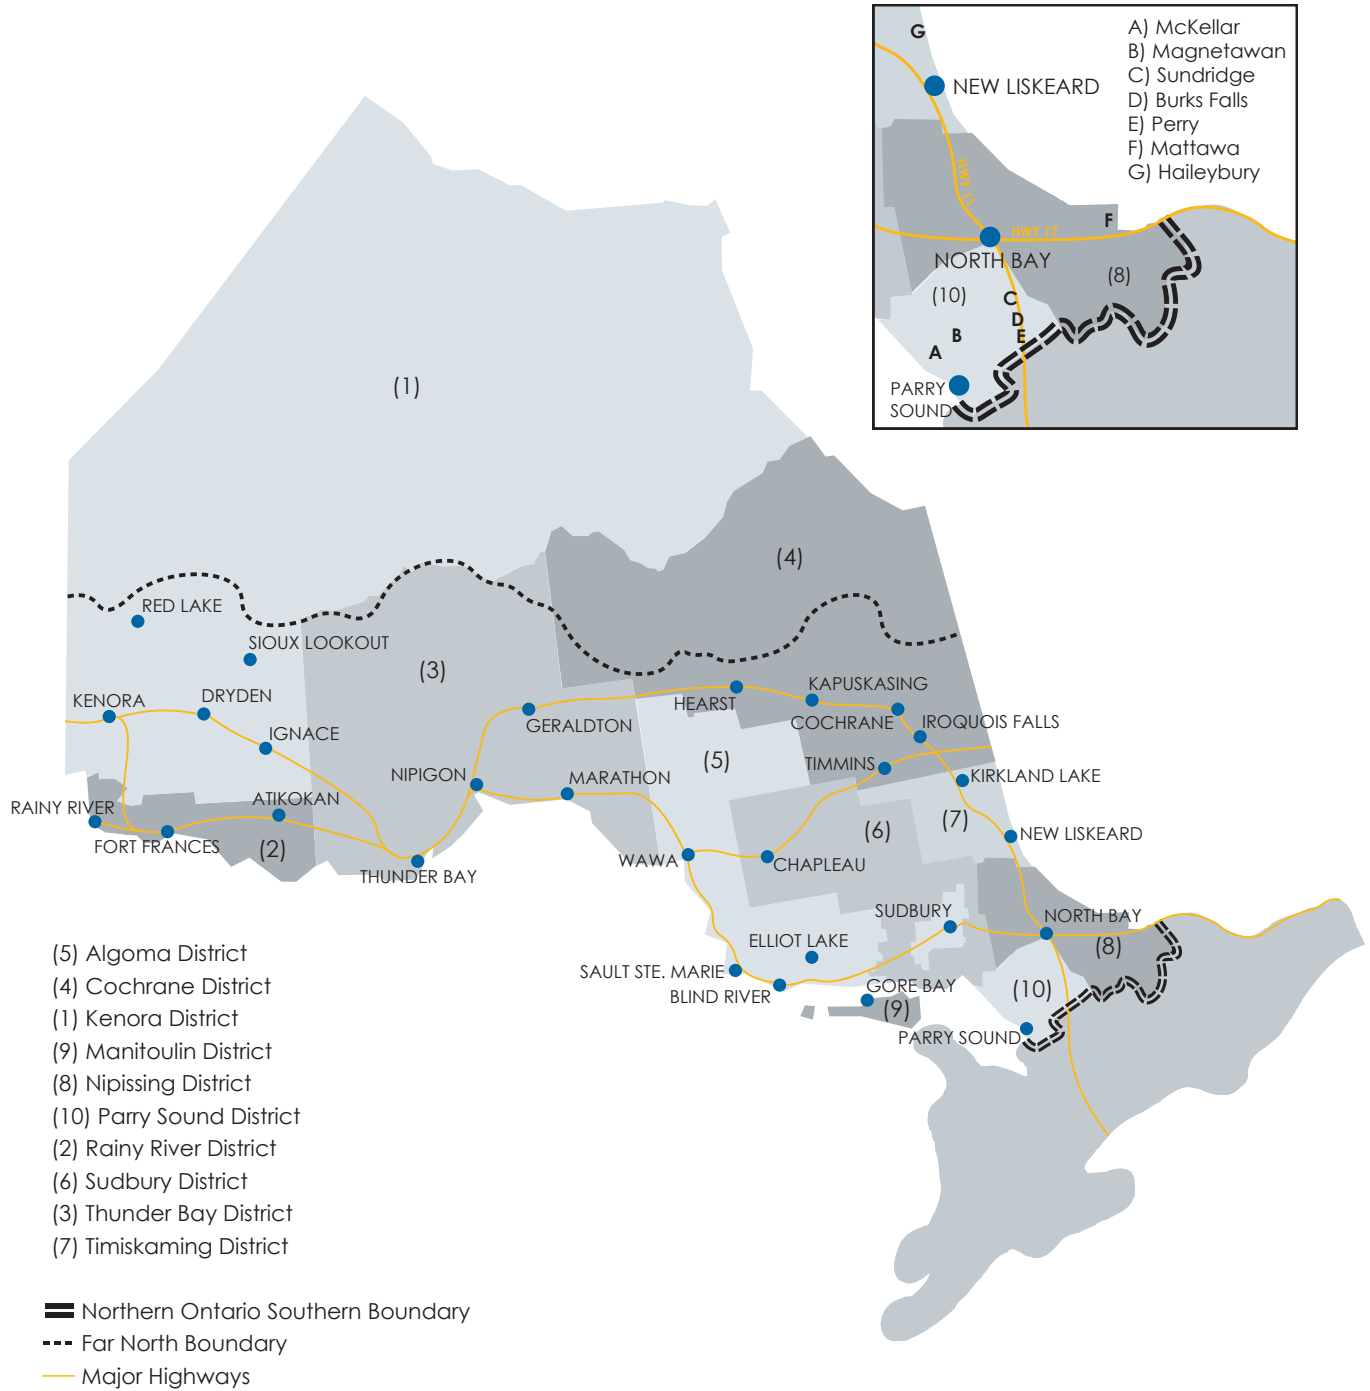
G
NEW LISKEARD
HWY 11
HWY 17
F
NORTH BAY
(8)
(10)
C
D
E
B
A
PARRY SOUND

A) McKellar
B) Magnetawan
C) Sundridge
D) Burks Falls
E) Perry
F) Mattawa
G) Haileybury

(1)
(4)
RED LAKE
SIOUX LOOKOUT
(3)
KENORA
DRYDEN
IGNACE
GERALDTON
HEARST
KAPUSKASING
COCHRANE
IROQUOIS FALLS
NIPIGON
MARATHON
(5)
TIMMINS
KIRKLAND LAKE
RAINY RIVER
ATIKOKAN
FORT FRANCES
(2)
THUNDER BAY
WAWA
CHAPLEAU
(6)
(7)
NEW LISKEARD
SUDBURY
NORTH BAY
(8)
ELLIOT LAKE
SAULT STE. MARIE
BLIND RIVER
GORE BAY
(9)
(10)
PARRY SOUND

(5) Algoma District
(4) Cochrane District
(1) Kenora District
(9) Manitoulin District
(8) Nipissing District
(10) Parry Sound District
(2) Rainy River District
(6) Sudbury District
(3) Thunder Bay District
(7) Timiskaming District

Northern Ontario Southern Boundary
Far North Boundary
Major Highways